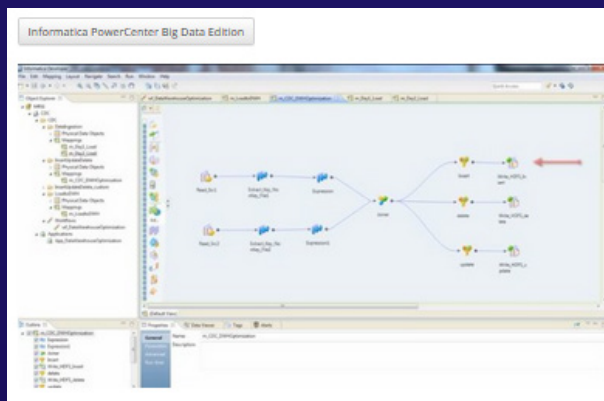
Informatica PowerCenter Big Data Edition

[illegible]

Read_Src1

Extract_Key_Fields

Expression

Joiner

Insert

Write_HDFS_Insert

Read_Src2

Extract_Key_Fields

Expression2

delete

Write_HDFS_delete

update

Write_HDFS_update

Properties

Data Viewer

Tags

Alerts

General

Name

Description